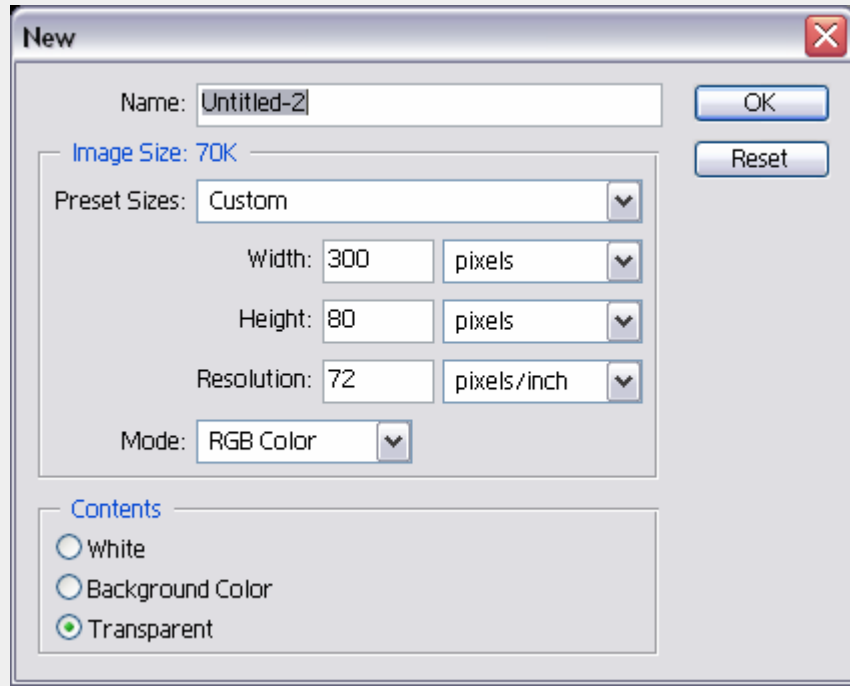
New

Name: Untitled-2

OK

Reset

Image Size: 70K

Preset Sizes: Custom

Width: 300 pixels

Height: 80 pixels

Resolution: 72 pixels/inch

Mode: RGB Color

Contents

White

Background Color

Transparent